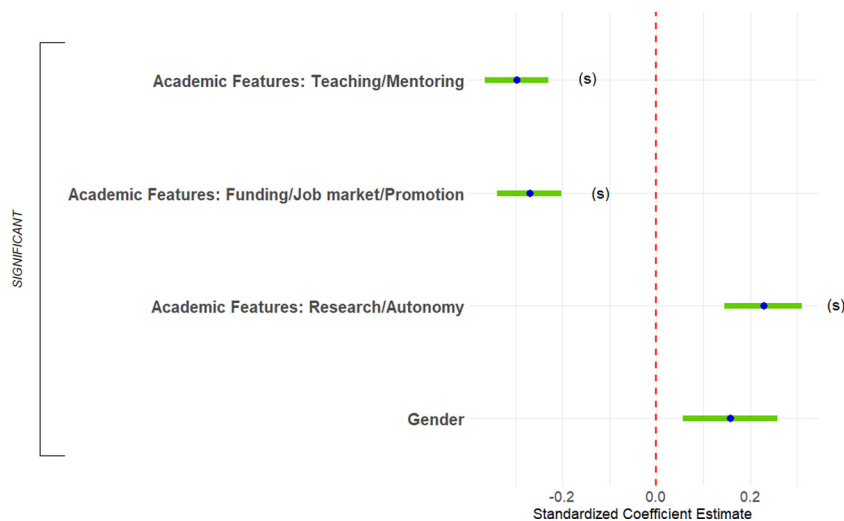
SIGNIFICANT

Academic Features: Teaching/Mentoring (s)

Academic Features: Funding/Job market/Promotion (s)

Academic Features: Research/Autonomy (s)

Gender

-0.2 0.0 0.2

Standardized Coefficient Estimate